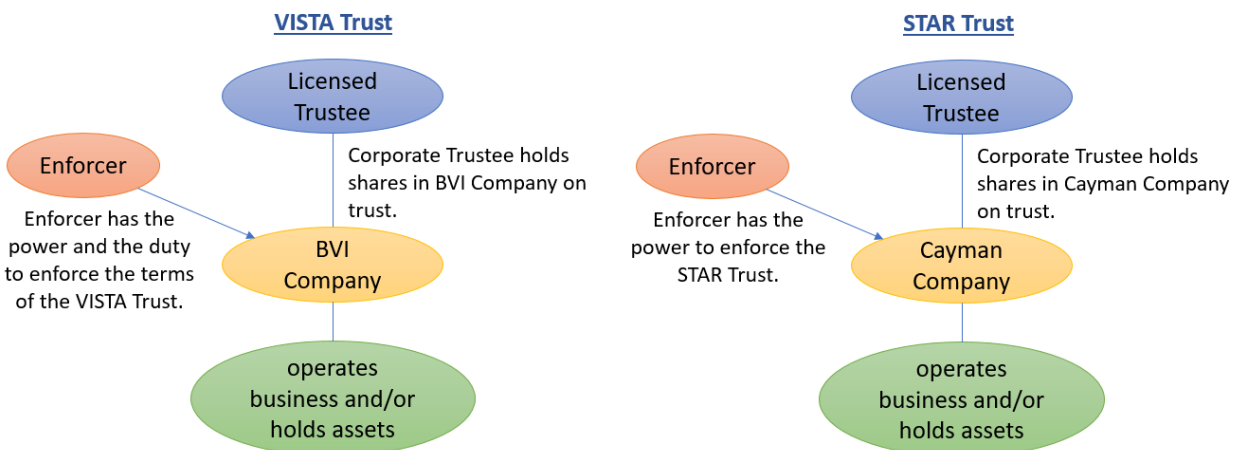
VISTA Trust

Licensed Trustee

Corporate Trustee holds shares in BVI Company on trust.

Enforcer

Enforcer has the power and the duty to enforce the terms of the VISTA Trust.

BVI Company

operates business and/or holds assets

STAR Trust

Licensed Trustee

Corporate Trustee holds shares in Cayman Company on trust.

Enforcer

Enforcer has the power to enforce the STAR Trust.

Cayman Company

operates business and/or holds assets